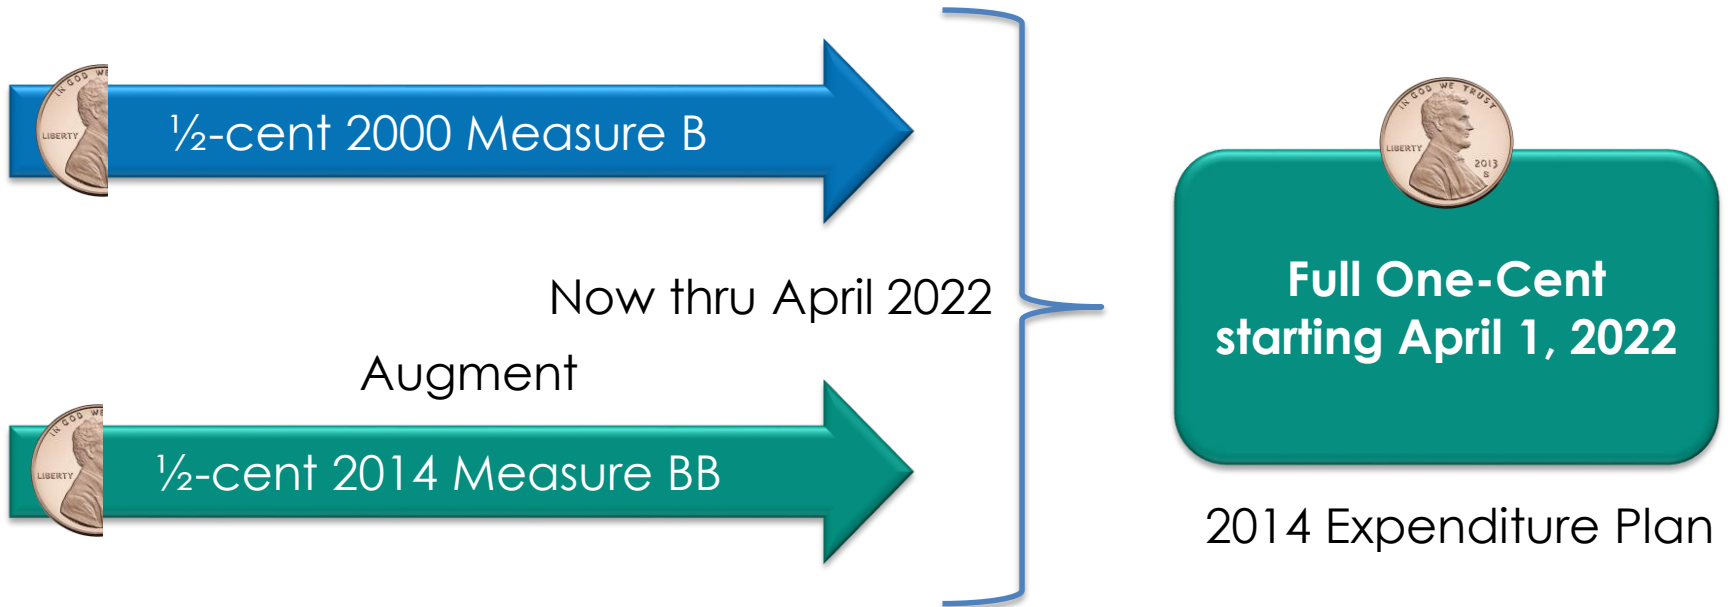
IN GOD WE
LIBERTY
½-cent 2000 Measure B

Now thru April 2022

Augment

IN GOD WE
LIBERTY
½-cent 2014 Measure BB

IN GOD WE TRUST
LIBERTY
2013
S

Full One-Cent starting April 1, 2022

2014 Expenditure Plan